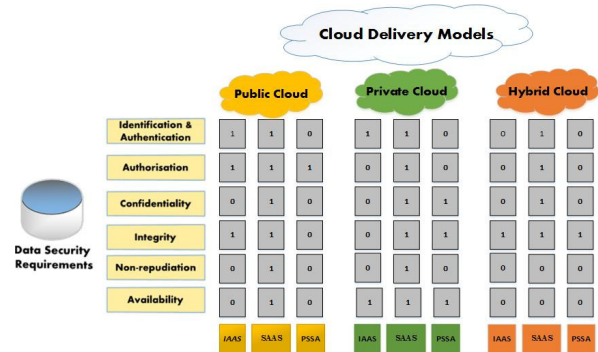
Cloud Delivery Models

Public Cloud

Private Cloud

Hybrid Cloud

Data Security Requirements

| | Public IAAS | Public SAAS | Public PSSA | Private IAAS | Private SAAS | Private PSSA | Hybrid IAAS | Hybrid SAAS | Hybrid PSSA |
|---|---|---|---|---|---|---|---|---|---|
| Identification & Authentication | 1 | 1 | 0 | 1 | 1 | 0 | 0 | 1 | 0 |
| Authorisation | 1 | 1 | 1 | 0 | 1 | 0 | 0 | 1 | 0 |
| Confidentiality | 0 | 1 | 0 | 0 | 1 | 1 | 0 | 1 | 0 |
| Integrity | 1 | 1 | 0 | 0 | 1 | 1 | 1 | 1 | 1 |
| Non-repudiation | 0 | 1 | 0 | 0 | 1 | 0 | 0 | 0 | 0 |
| Availability | 0 | 1 | 0 | 1 | 1 | 1 | 0 | 0 | 0 |

IAAS SAAS PSSA IAAS SAAS PSSA IAAS SAAS PSSA